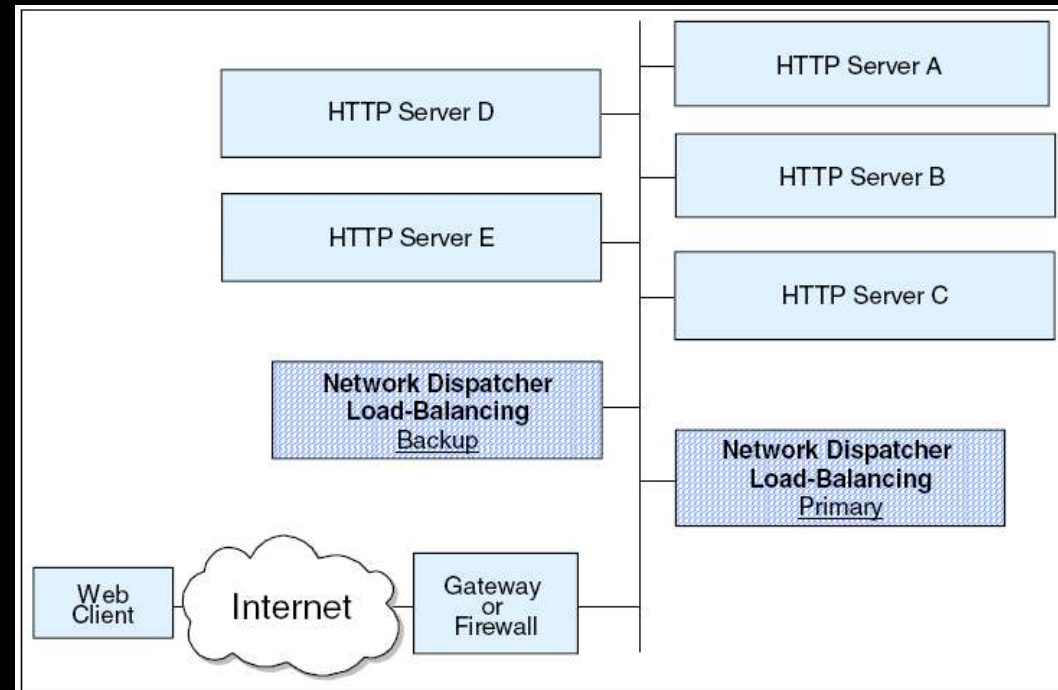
HTTP Server A

HTTP Server D

HTTP Server B

HTTP Server E

HTTP Server C

Network Dispatcher
Load-Balancing
Backup

Network Dispatcher
Load-Balancing
Primary

Web Client

Internet

Gateway or Firewall